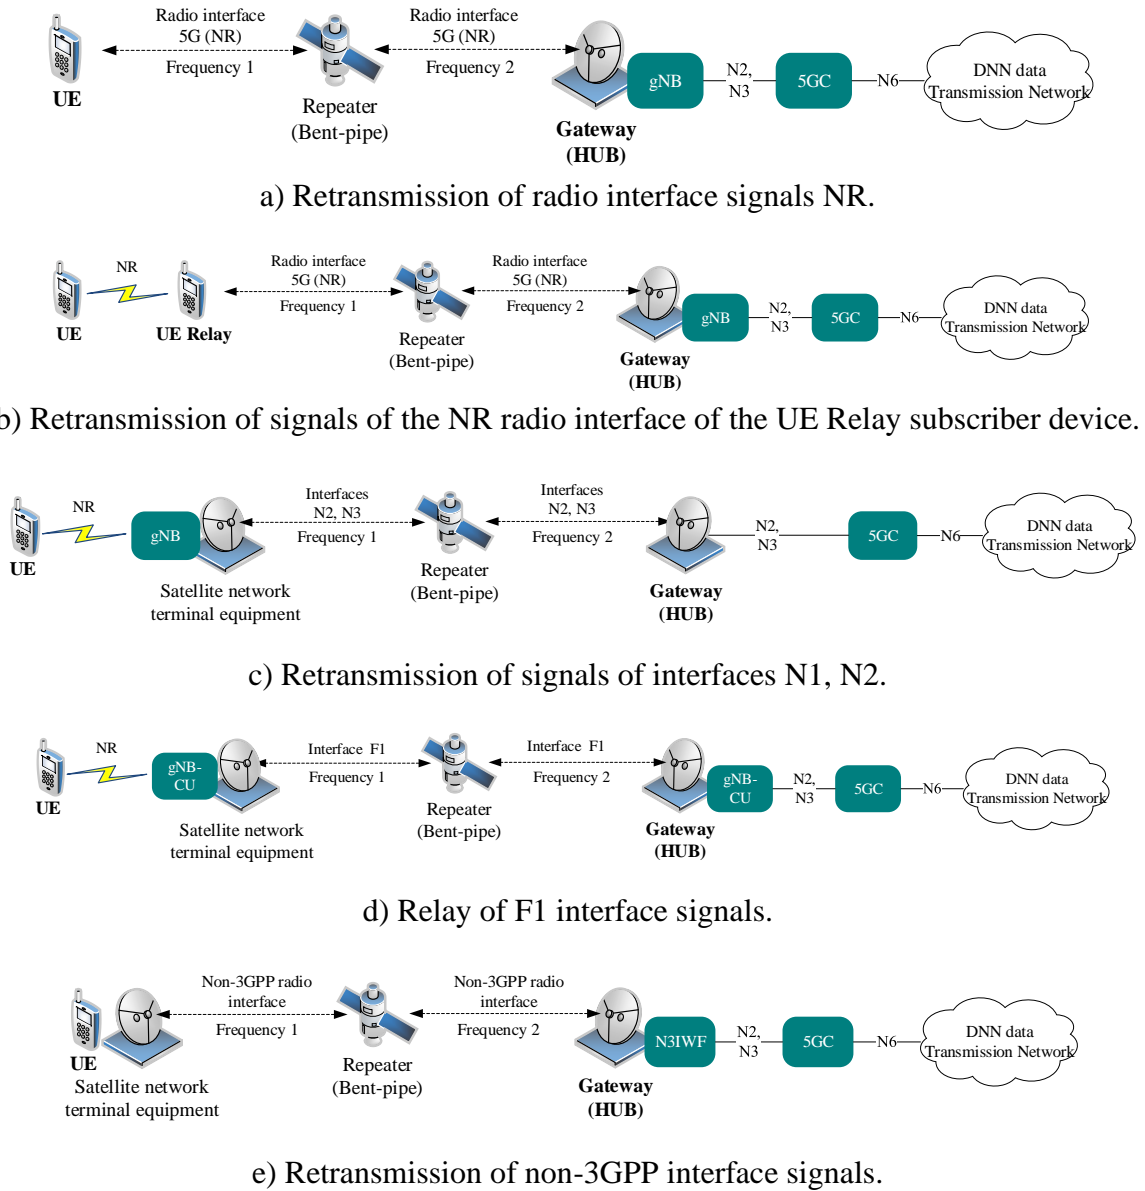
Radio interface
5G (NR)
Frequency 1

Radio interface
5G (NR)
Frequency 2

UE

Repeater
(Bent-pipe)

gNB

N2,
N3

5GC

N6

DNN data
Transmission Network

Gateway
(HUB)

a) Retransmission of radio interface signals NR.

NR

UE

UE Relay

Radio interface
5G (NR)
Frequency 1

Repeater
(Bent-pipe)

Radio interface
5G (NR)
Frequency 2

gNB

N2,
N3

5GC

N6

DNN data
Transmission Network

Gateway
(HUB)

b) Retransmission of signals of the NR radio interface of the UE Relay subscriber device.

NR

UE

gNB

Satellite network
terminal equipment

Interfaces
N2, N3
Frequency 1

Repeater
(Bent-pipe)

Interfaces
N2, N3
Frequency 2

Gateway
(HUB)

N2,
N3

5GC

N6

DNN data
Transmission Network

c) Retransmission of signals of interfaces N1, N2.

NR

UE

gNB-
CU

Satellite network
terminal equipment

Interface F1
Frequency 1

Repeater
(Bent-pipe)

Interface F1
Frequency 2

gNB-
CU

N2,
N3

5GC

N6

DNN data
Transmission Network

Gateway
(HUB)

d) Relay of F1 interface signals.

UE
Satellite network
terminal equipment

Non-3GPP radio
interface
Frequency 1

Repeater
(Bent-pipe)

Non-3GPP radio
interface
Frequency 2

N3IWF

N2,
N3

5GC

N6

DNN data
Transmission Network

Gateway
(HUB)

e) Retransmission of non-3GPP interface signals.